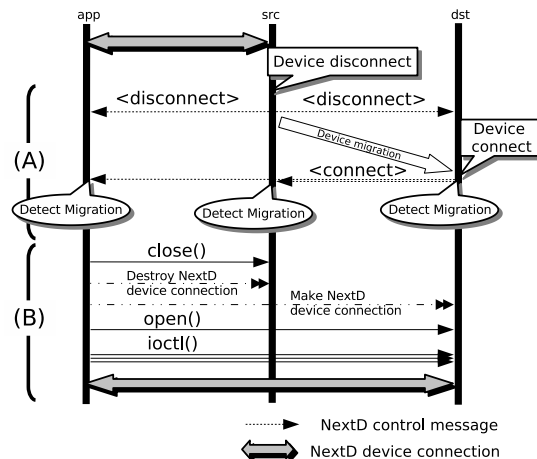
app

src

dst

Device disconnect

<disconnect>

<disconnect>

Device migration

Device connect

(A)

<connect>

Detect Migration

Detect Migration

Detect Migration

close()

Destroy NextD device connection

Make NextD device connection

(B)

open()

ioctl()

NextD control message

NextD device connection